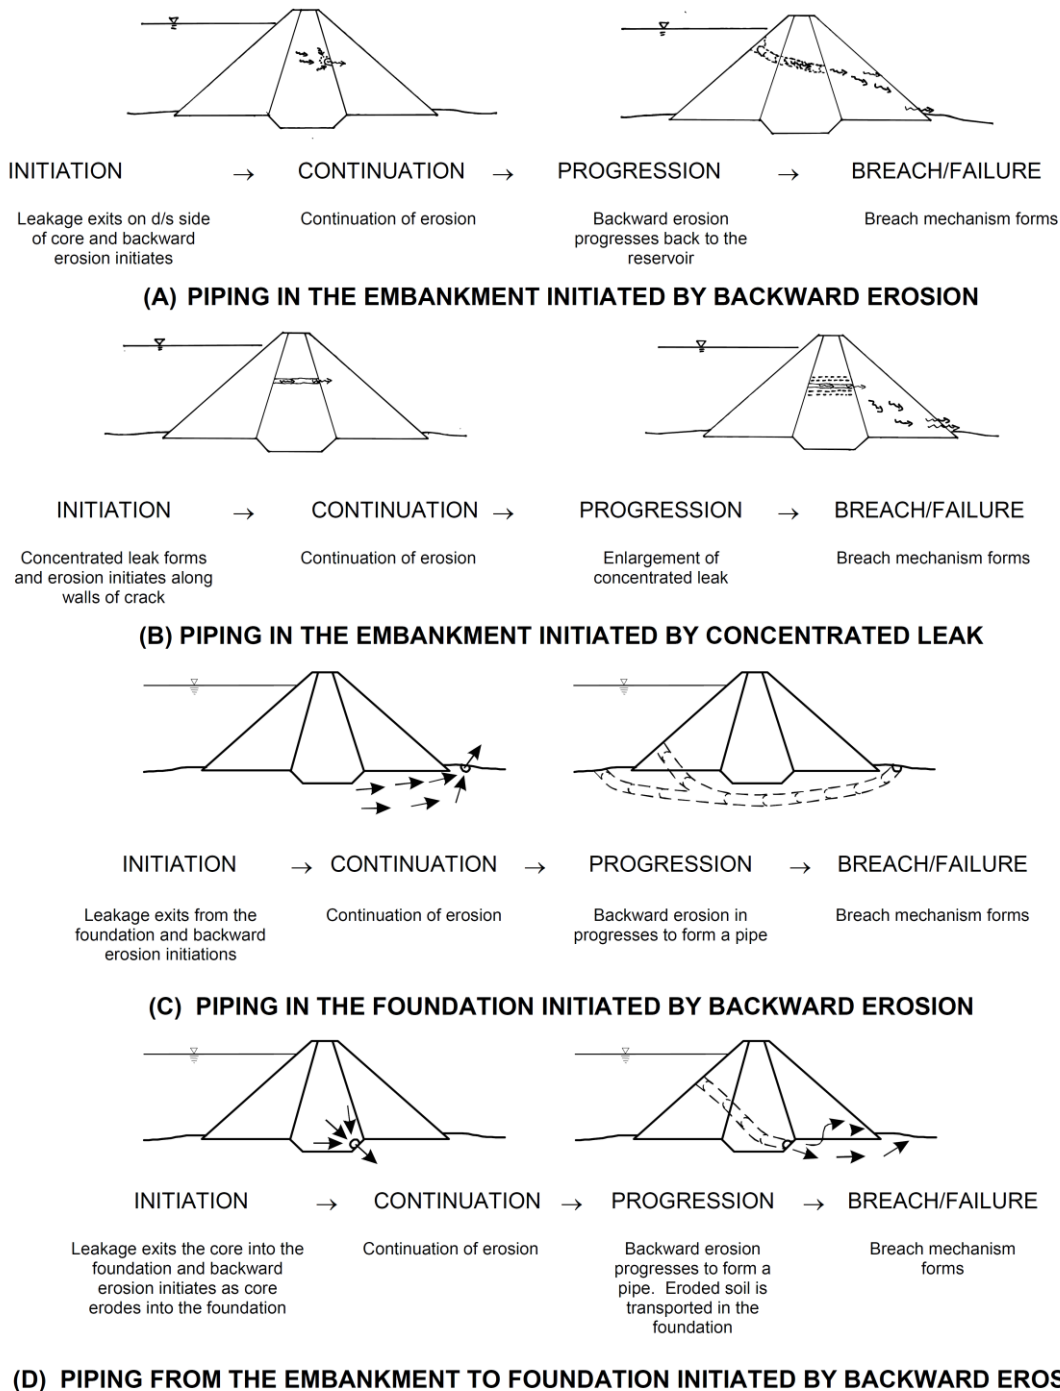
INITIATION → CONTINUATION → PROGRESSION → BREACH/FAILURE

Leakage exits on d/s side of core and backward erosion initiates

Continuation of erosion

Backward erosion progresses back to the reservoir

Breach mechanism forms

(A) PIPING IN THE EMBANKMENT INITIATED BY BACKWARD EROSION

INITIATION → CONTINUATION → PROGRESSION → BREACH/FAILURE

Concentrated leak forms and erosion initiates along walls of crack

Continuation of erosion

Enlargement of concentrated leak

Breach mechanism forms

(B) PIPING IN THE EMBANKMENT INITIATED BY CONCENTRATED LEAK

INITIATION → CONTINUATION → PROGRESSION → BREACH/FAILURE

Leakage exits from the foundation and backward erosion initiations

Continuation of erosion

Backward erosion in progresses to form a pipe

Breach mechanism forms

(C) PIPING IN THE FOUNDATION INITIATED BY BACKWARD EROSION

INITIATION → CONTINUATION → PROGRESSION → BREACH/FAILURE

Leakage exits the core into the foundation and backward erosion initiates as core erodes into the foundation

Continuation of erosion

Backward erosion progresses to form a pipe. Eroded soil is transported in the foundation

Breach mechanism forms

(D) PIPING FROM THE EMBANKMENT TO FOUNDATION INITIATED BY BACKWARD EROS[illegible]